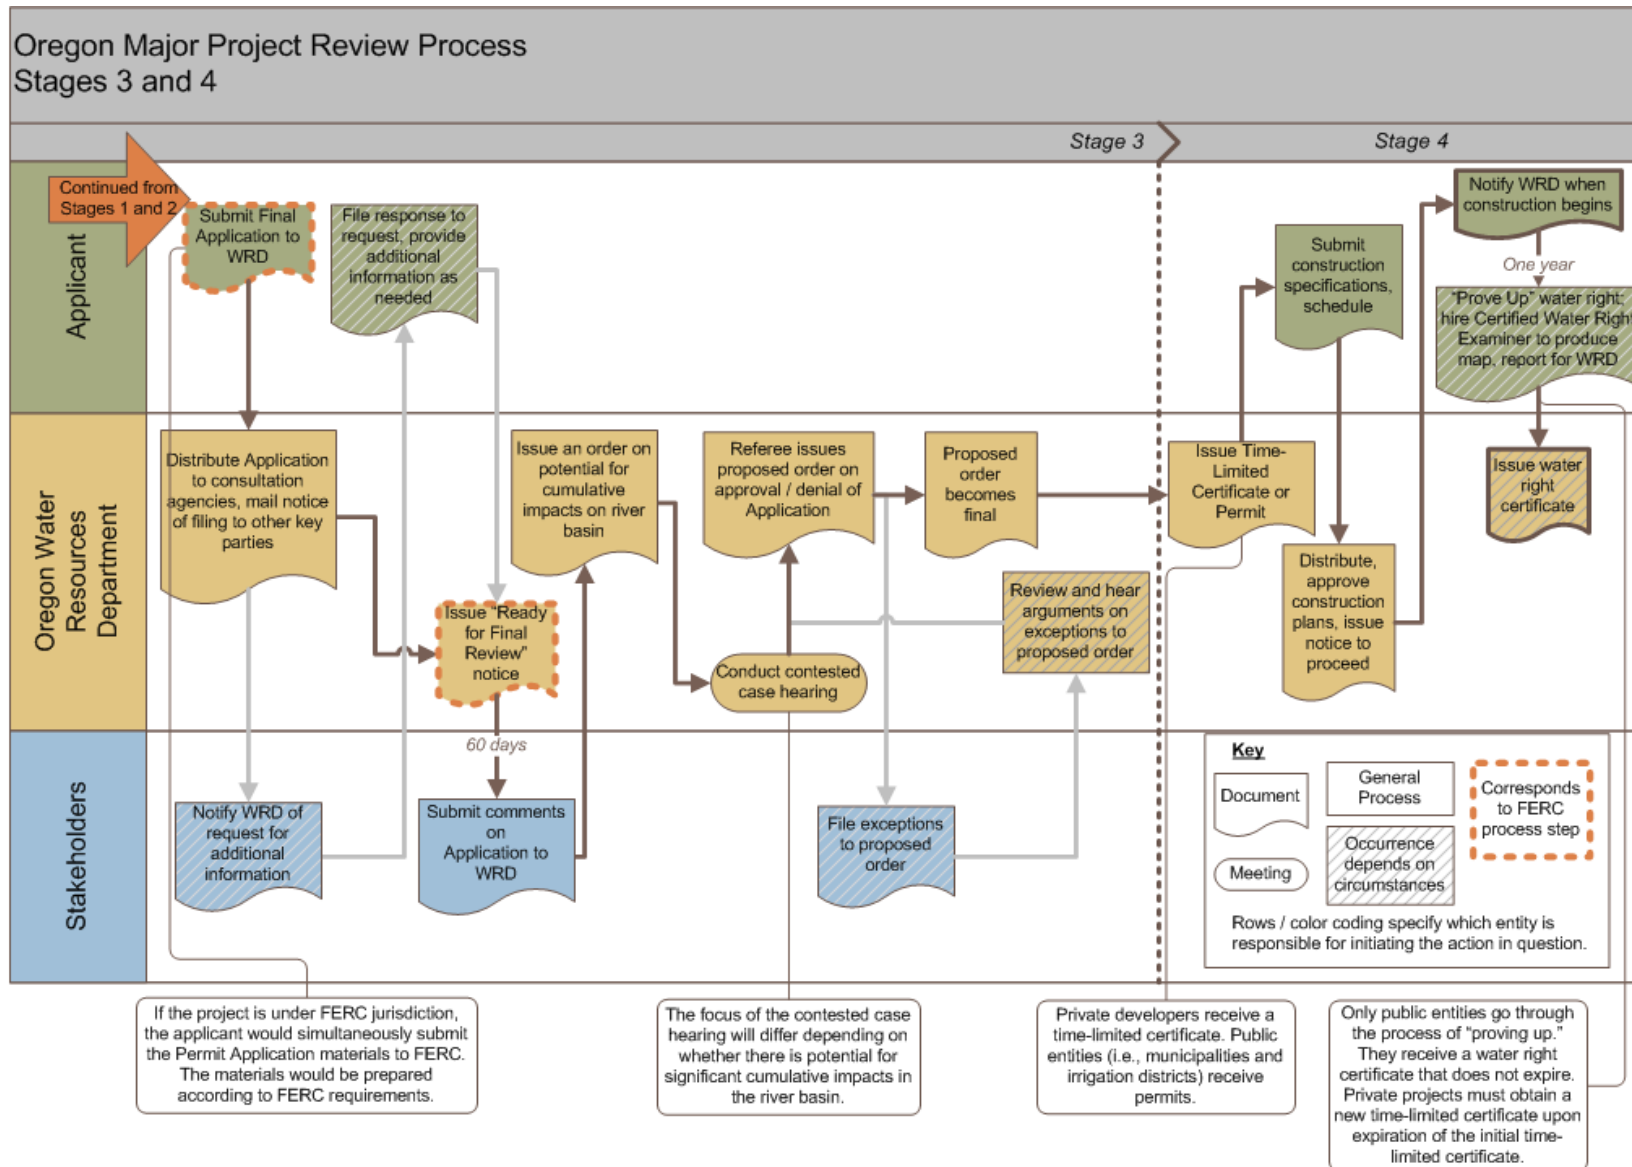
Oregon Major Project Review Process
Stages 3 and 4

Stage 3

Stage 4

Applicant

Oregon Water Resources Department

Stakeholders

Continued from Stages 1 and 2

Submit Final Application to WRD

File response to request, provide additional information as needed

Distribute Application to consultation agencies, mail notice of filing to other key parties

Notify WRD of request for additional information

Issue "Ready for Final Review" notice

60 days

Submit comments on Application to WRD

Issue an order on potential for cumulative impacts on river basin

Conduct contested case hearing

Referee issues proposed order on approval / denial of Application

Proposed order becomes final

File exceptions to proposed order

Review and hear arguments on exceptions to proposed order

Issue Time-Limited Certificate or Permit

Submit construction specifications, schedule

Distribute, approve construction plans, issue notice to proceed

Notify WRD when construction begins

One year

"Prove Up" water right: hire Certified Water Right Examiner to produce map, report for WRD

Issue water right certificate

Key

Document

General Process

Corresponds to FERC process step

Meeting

Occurrence depends on circumstances

Rows / color coding specify which entity is responsible for initiating the action in question.

If the project is under FERC jurisdiction, the applicant would simultaneously submit the Permit Application materials to FERC. The materials would be prepared according to FERC requirements.

The focus of the contested case hearing will differ depending on whether there is potential for significant cumulative impacts in the river basin.

Private developers receive a time-limited certificate. Public entities (i.e., municipalities and irrigation districts) receive permits.

Only public entities go through the process of "proving up." They receive a water right certificate that does not expire. Private projects must obtain a new time-limited certificate upon expiration of the initial time-limited certificate.